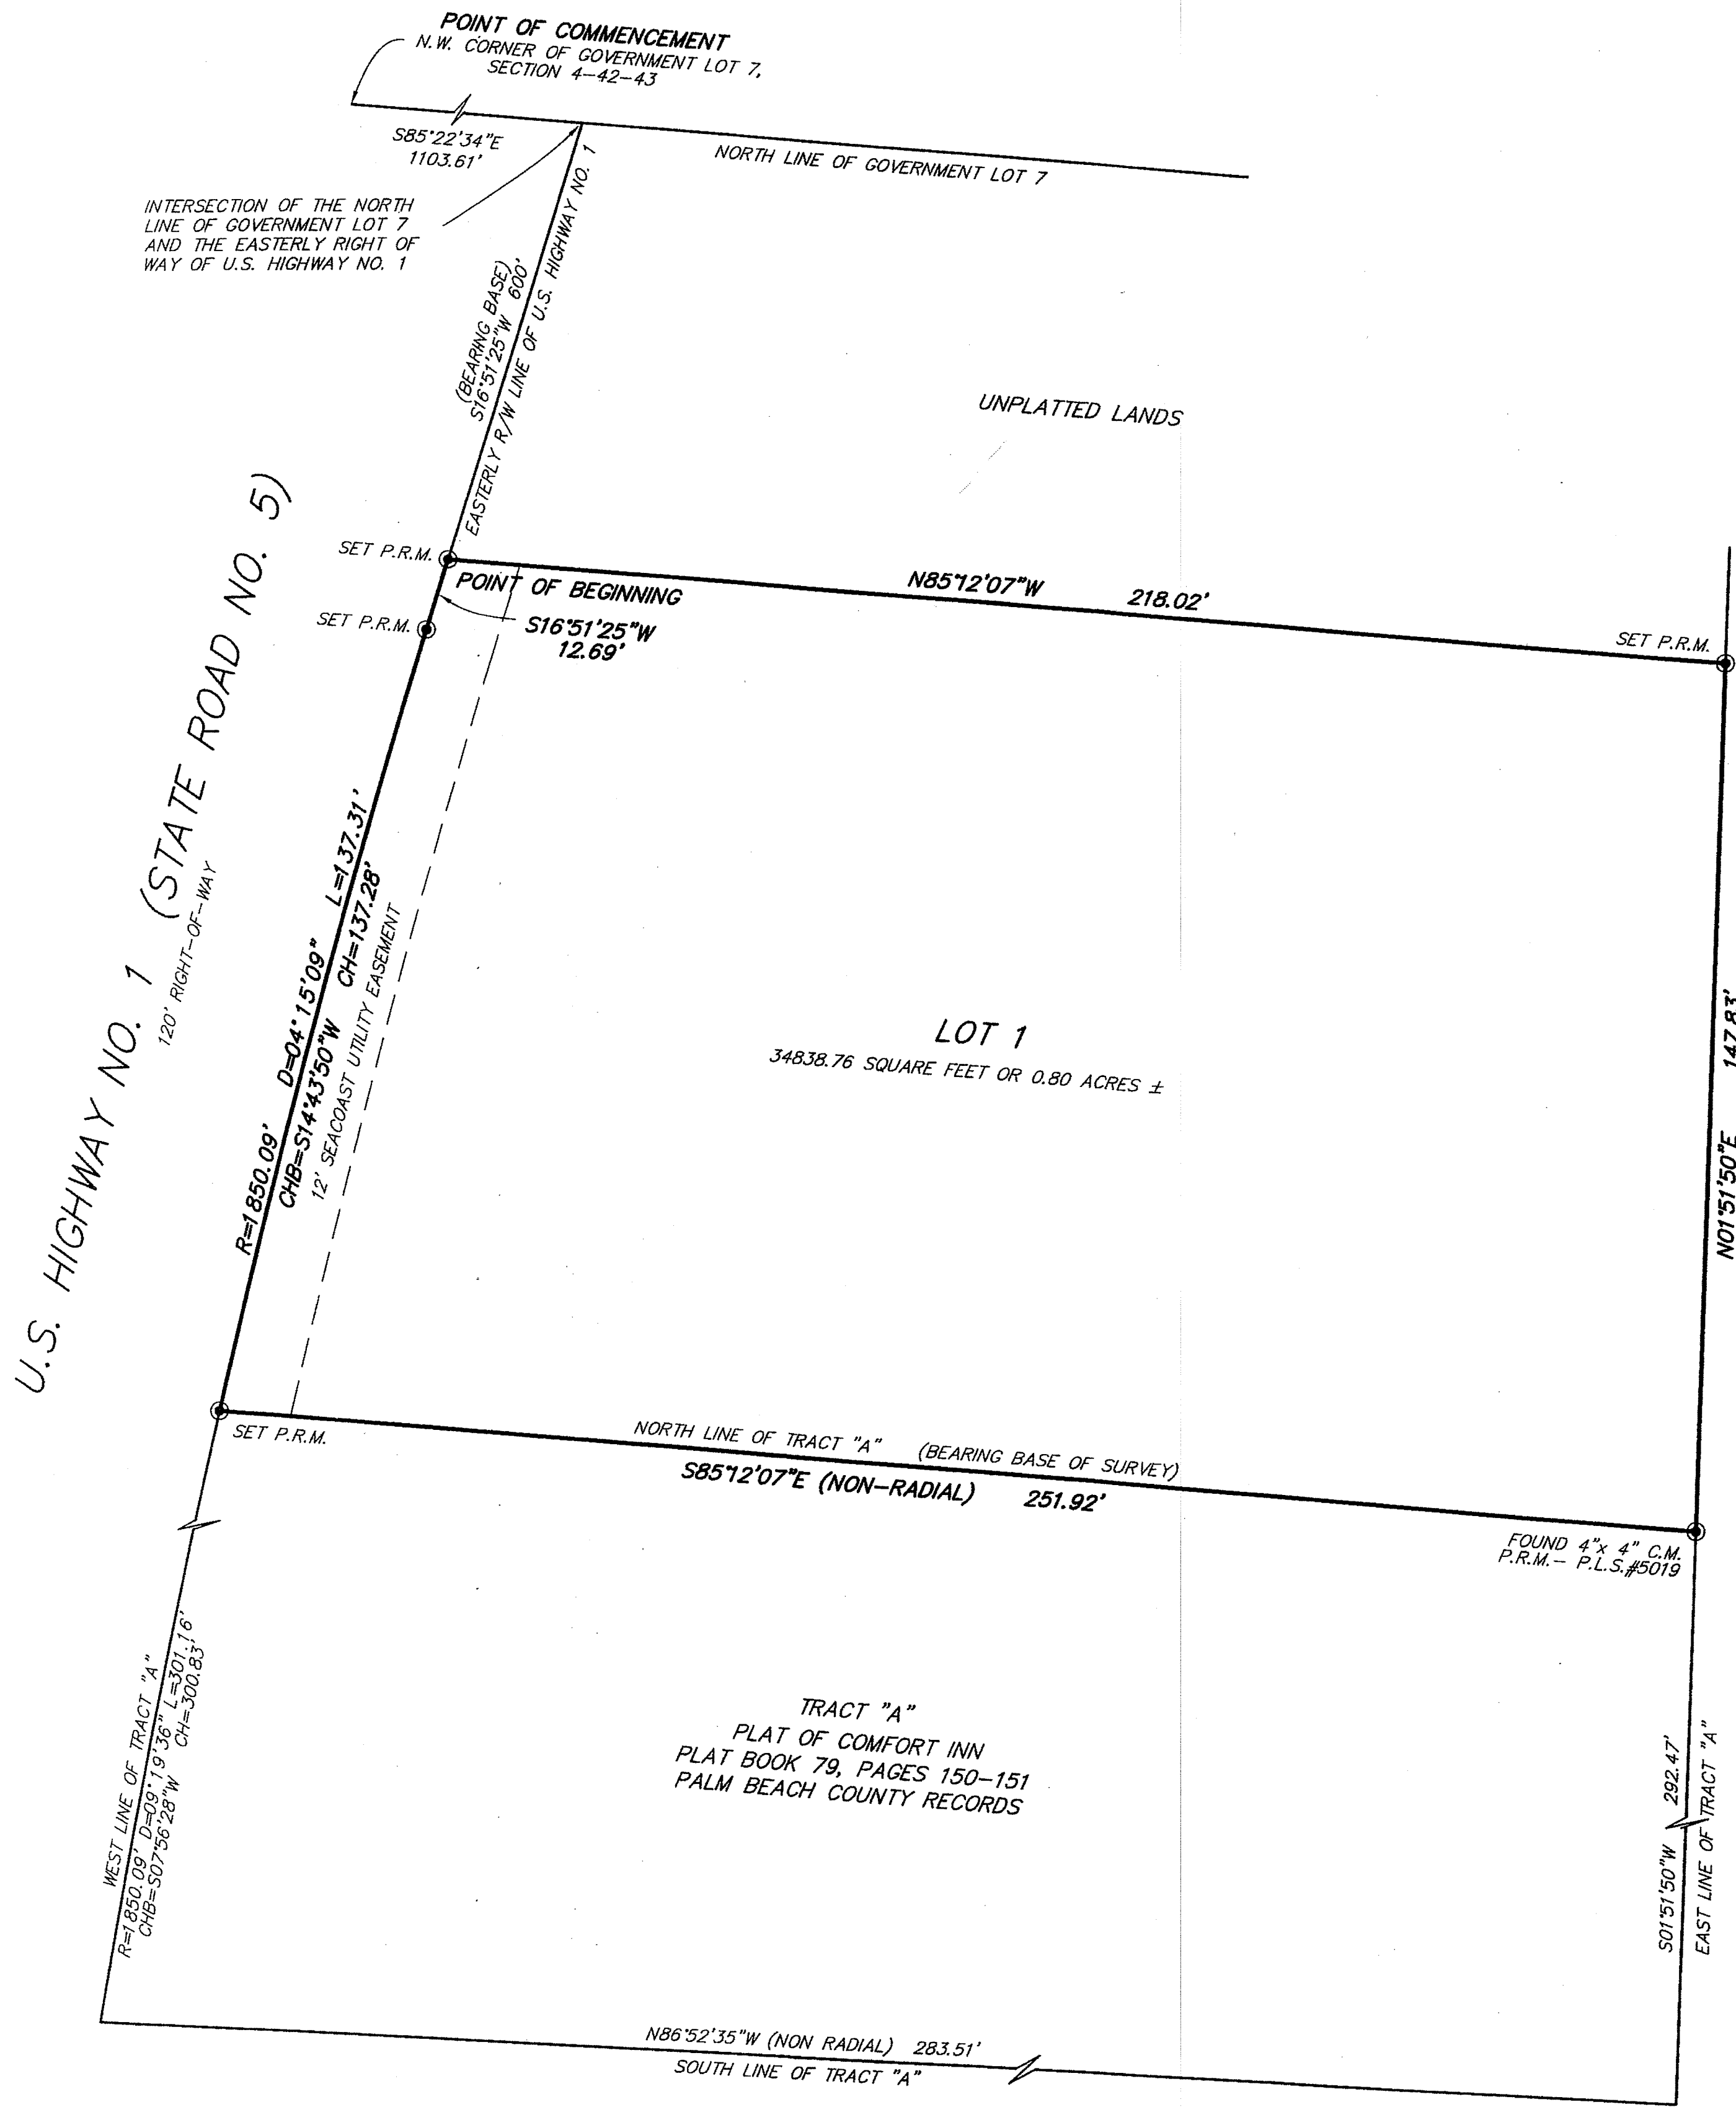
POINT OF COMMENCEMENT
N.W. CORNER OF GOVERNMENT LOT 7, SECTION 4-42-43

S85°22'34"E
1103.61'

NORTH LINE OF GOVERNMENT LOT 7

INTERSECTION OF THE NORTH LINE OF GOVERNMENT LOT 7 AND THE EASTERLY RIGHT OF WAY OF U.S. HIGHWAY NO. 1

(BEARING BASE)
S16°51'25"W 600'
EASTERLY R/W LINE OF U.S. HIGHWAY NO. 1

UNPLATTED LANDS

SET P.R.M.

POINT OF BEGINNING

N85°12'07"W 218.02'

SET P.R.M.

S16°51'25"W
12.69'

SET P.R.M.

U.S. HIGHWAY NO. 1 (STATE ROAD NO. 5)
120' RIGHT-OF-WAY

R=1850.09' D=04°15'09" L=137.31'
CHB=S14°43'50"W CH=137.28'
12' SEACOAST UTILITY EASEMENT

LOT 1
34838.76 SQUARE FEET OR 0.80 ACRES ±

N01°51'50"E 147.83'

SET P.R.M.

NORTH LINE OF TRACT "A" (BEARING BASE OF SURVEY)
S85°12'07"E (NON-RADIAL) 251.92'

FOUND 4"x 4" C.M.
P.R.M.- P.L.S.#5019

WEST LINE OF TRACT "A"
R=1850.09' D=09°19'36" L=301.16'
CHB=S07°56'28"W CH=300.83'

TRACT "A"
PLAT OF COMFORT INN
PLAT BOOK 79, PAGES 150-151
PALM BEACH COUNTY RECORDS

S01°51'50"W 292.47'
EAST LINE OF TRACT "A"

N86°52'35"W (NON RADIAL) 283.51'
SOUTH LINE OF TRACT "A"